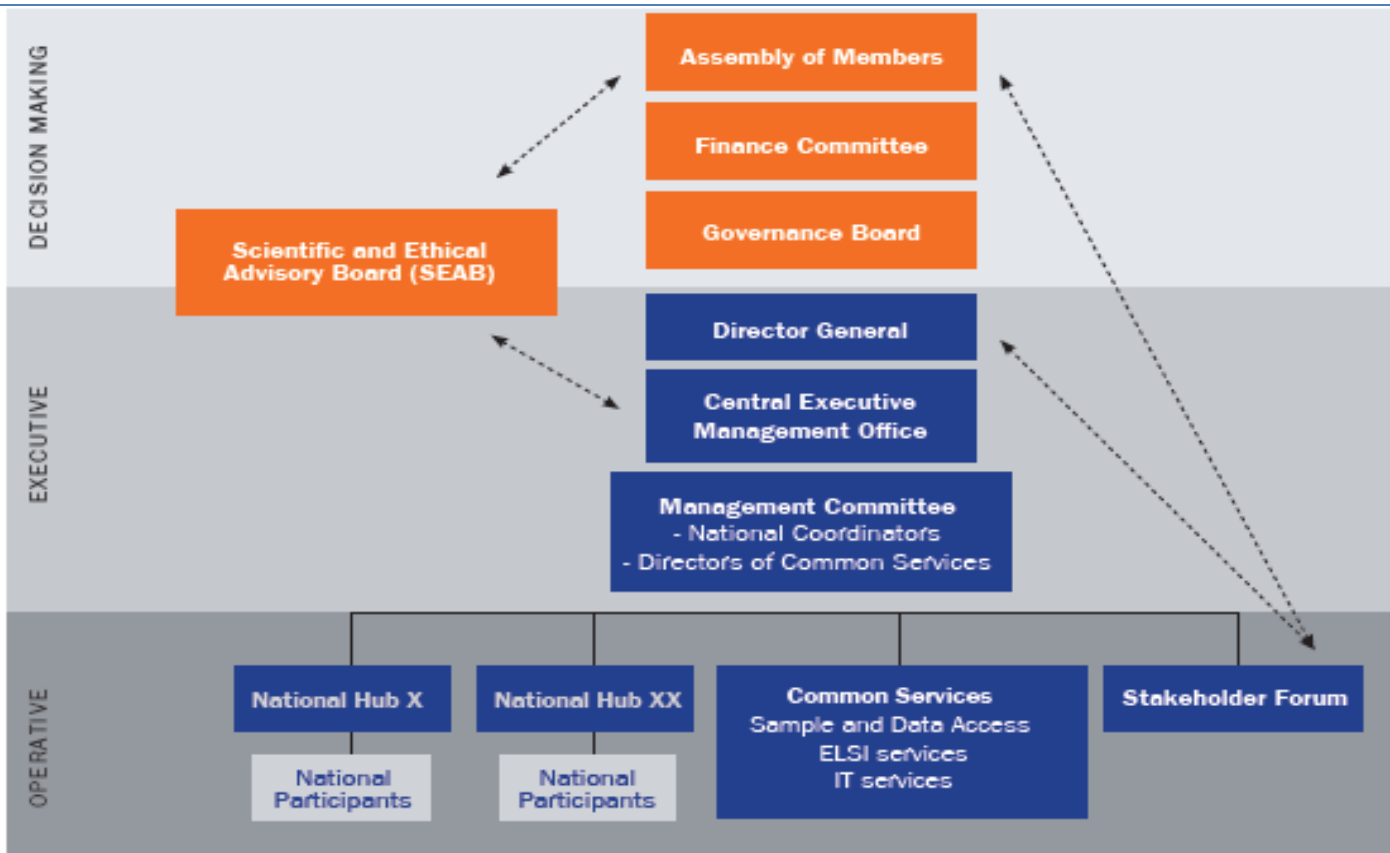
DECISION MAKING

Assembly of Members

Finance Committee

Governance Board

Scientific and Ethical Advisory Board (SEAB)

EXECUTIVE

Director General

Central Executive Management Office

Management Committee
- National Coordinators
- Directors of Common Services

OPERATIVE

National Hub X

National Participants

National Hub XX

National Participants

Common Services
Sample and Data Access
ELSI services
IT services

Stakeholder Forum